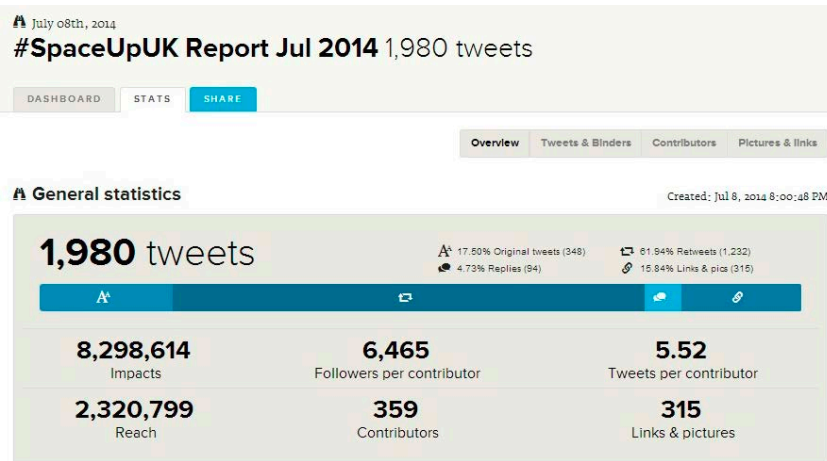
July 08th, 2014

#SpaceUpUK Report Jul 2014 1,980 tweets

DASHBOARD STATS SHARE

Overview Tweets & Binders Contributors Pictures & links

General statistics

Created: Jul 8, 2014 8:00:48 PM

1,980 tweets

17.50% Original tweets (348)
4.73% Replies (94)
61.94% Retweets (1,232)
15.84% Links & pics (315)

| 8,298,614 | 6,465 | 5.52 |
|---|---|---|
| Impacts | Followers per contributor | Tweets per contributor |
| 2,320,799 | 359 | 315 |
| Reach | Contributors | Links & pictures |